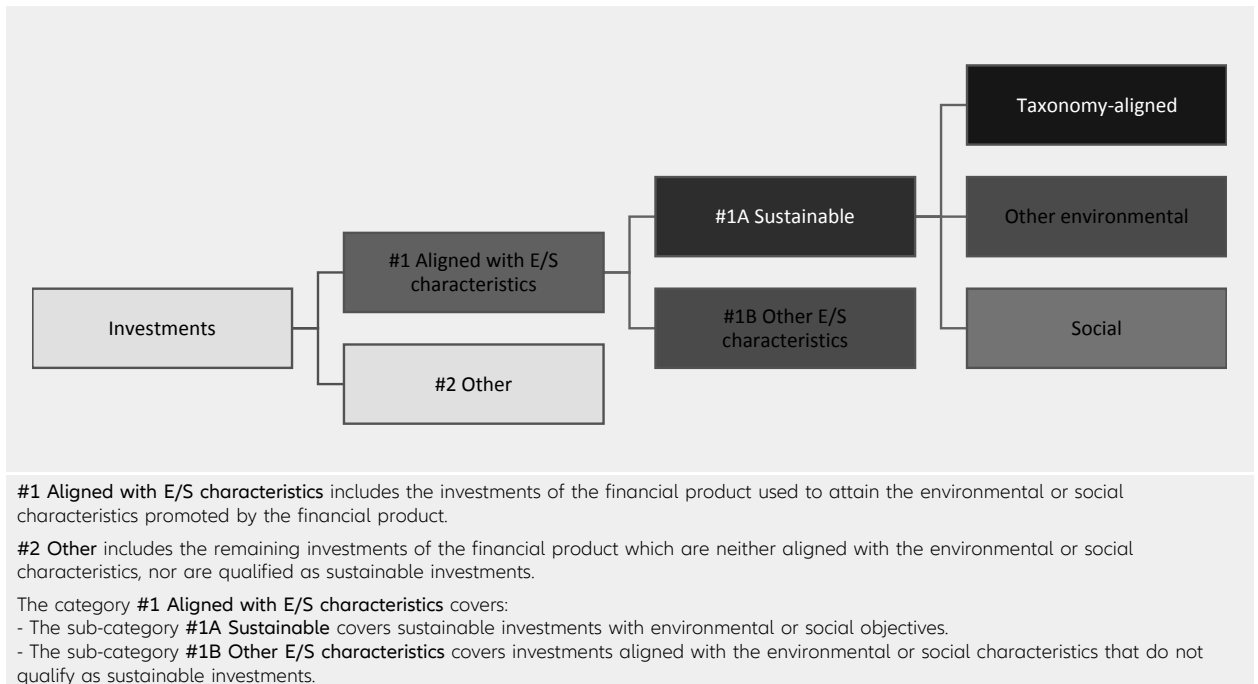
Taxonomy-aligned

#1A Sustainable

Other environmental

#1 Aligned with E/S characteristics

Investments

#1B Other E/S characteristics

Social

#2 Other

#1 Aligned with E/S characteristics includes the investments of the financial product used to attain the environmental or social characteristics promoted by the financial product.

#2 Other includes the remaining investments of the financial product which are neither aligned with the environmental or social characteristics, nor are qualified as sustainable investments.

The category #1 Aligned with E/S characteristics covers:
- The sub-category #1A Sustainable covers sustainable investments with environmental or social objectives.
- The sub-category #1B Other E/S characteristics covers investments aligned with the environmental or social characteristics that do not qualify as sustainable investments.